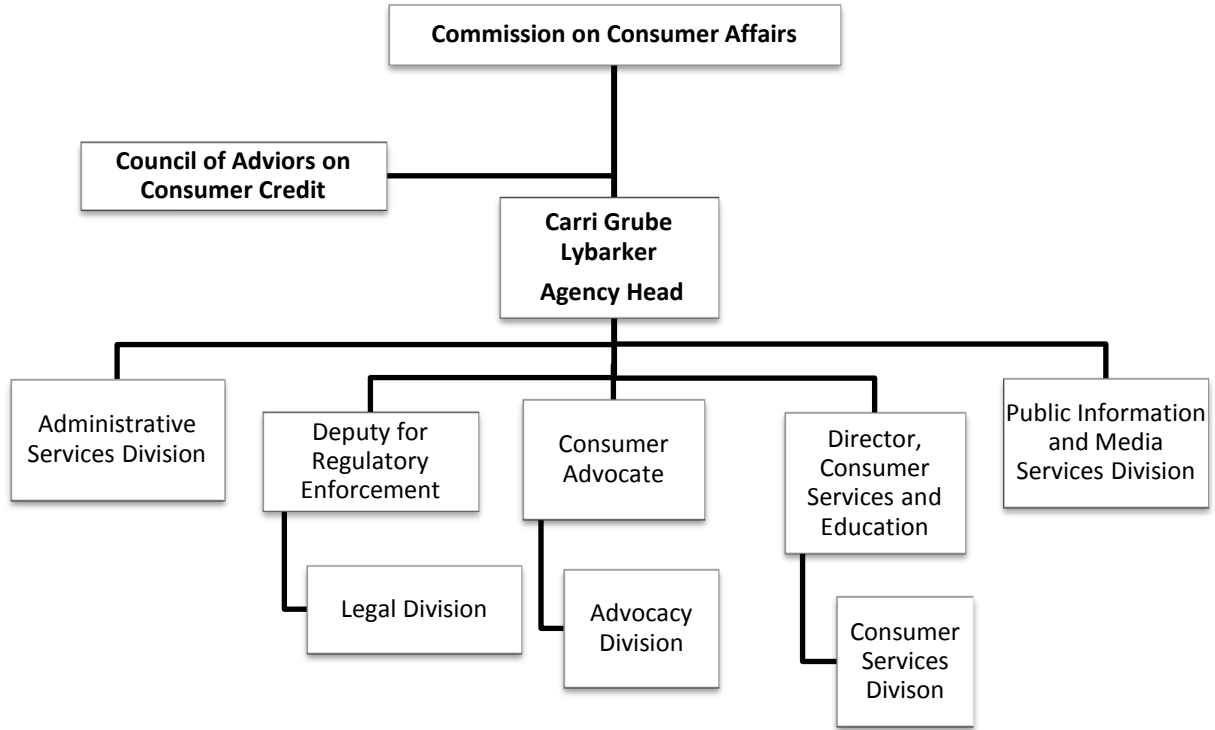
Commission on Consumer Affairs

Council of Adviors on Consumer Credit

Carri Grube Lybarker

Agency Head

Administrative Services Division

Deputy for Regulatory Enforcement

Legal Division

Consumer Advocate

Advocacy Division

Director, Consumer Services and Education

Consumer Services Divison

Public Information and Media Services Division